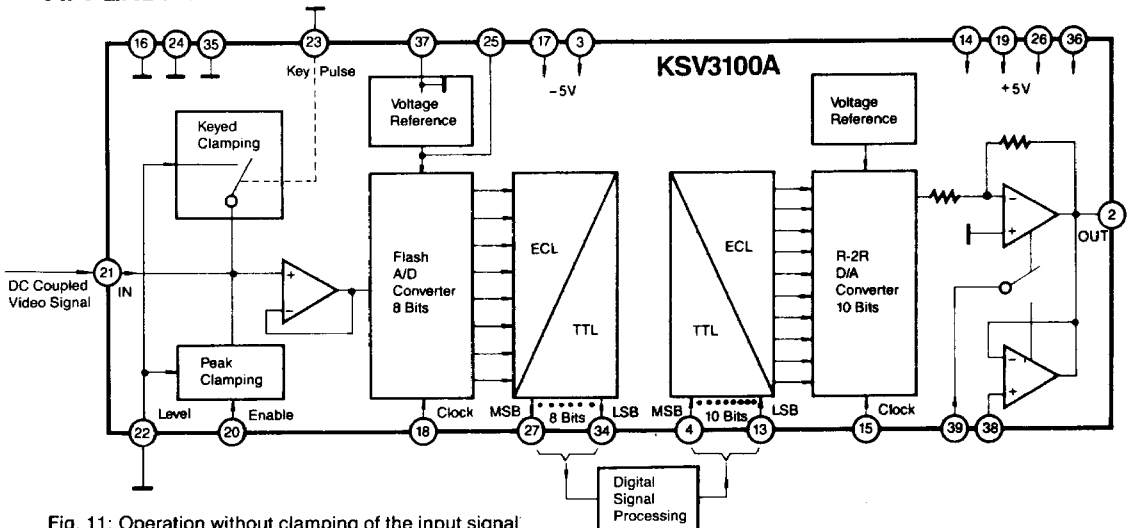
16 24 35 23 37 25 17 3 14 19 26 36

KSV3100A

Key Pulse

−5V

+5V

Voltage Reference

Voltage Reference

Keyed Clamping

Flash A/D Converter 8 Bits

ECL

TTL

TTL

ECL

R-2R D/A Converter 10 Bits

2

OUT

DC Coupled Video Signal

21

IN

Peak Clamping

Level

Enable

Clock

MSB

8 Bits

LSB

MSB

10 Bits

LSB

Clock

22 20 18 27 34 4 13 15 39 38

Digital Signal Processing

Fig. 11: Operation without clamping of the input signal